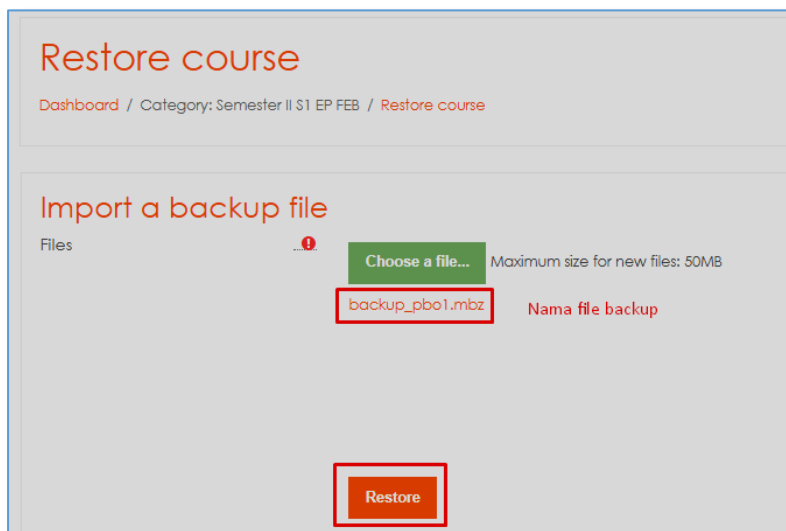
Restore course

Dashboard / Category: Semester II S1 EP FEB / Restore course

Import a backup file

Files

Choose a file... Maximum size for new files: 50MB

backup_pbo1.mbz

Nama file backup

Restore